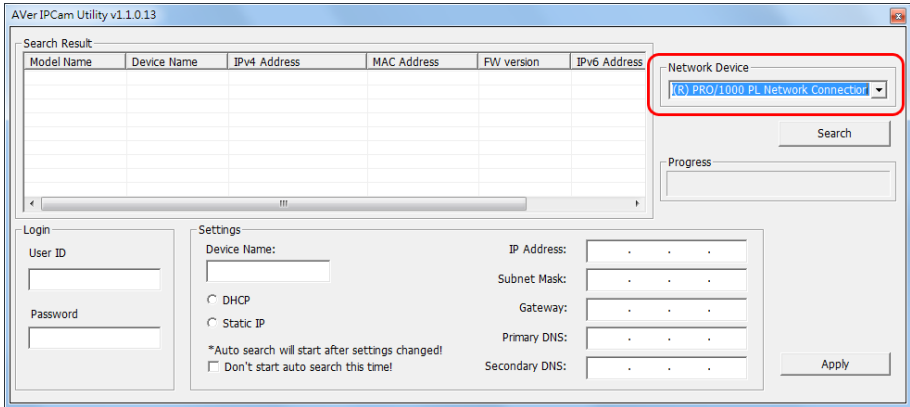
AVer IPCam Utility v1.1.0.13

Search Result

| Model Name | Device Name | IPv4 Address | MAC Address | FW version | IPv6 Address |
|---|---|---|---|---|---|

Network Device
(R) PRO/1000 PL Network Connection

Search

Progress

Login
User ID

Password

Settings
Device Name:

DHCP

Static IP

*Auto search will start after settings changed!

Don't start auto search this time!

IP Address: . . .

Subnet Mask: . . .

Gateway: . . .

Primary DNS: . . .

Secondary DNS: . . .

Apply